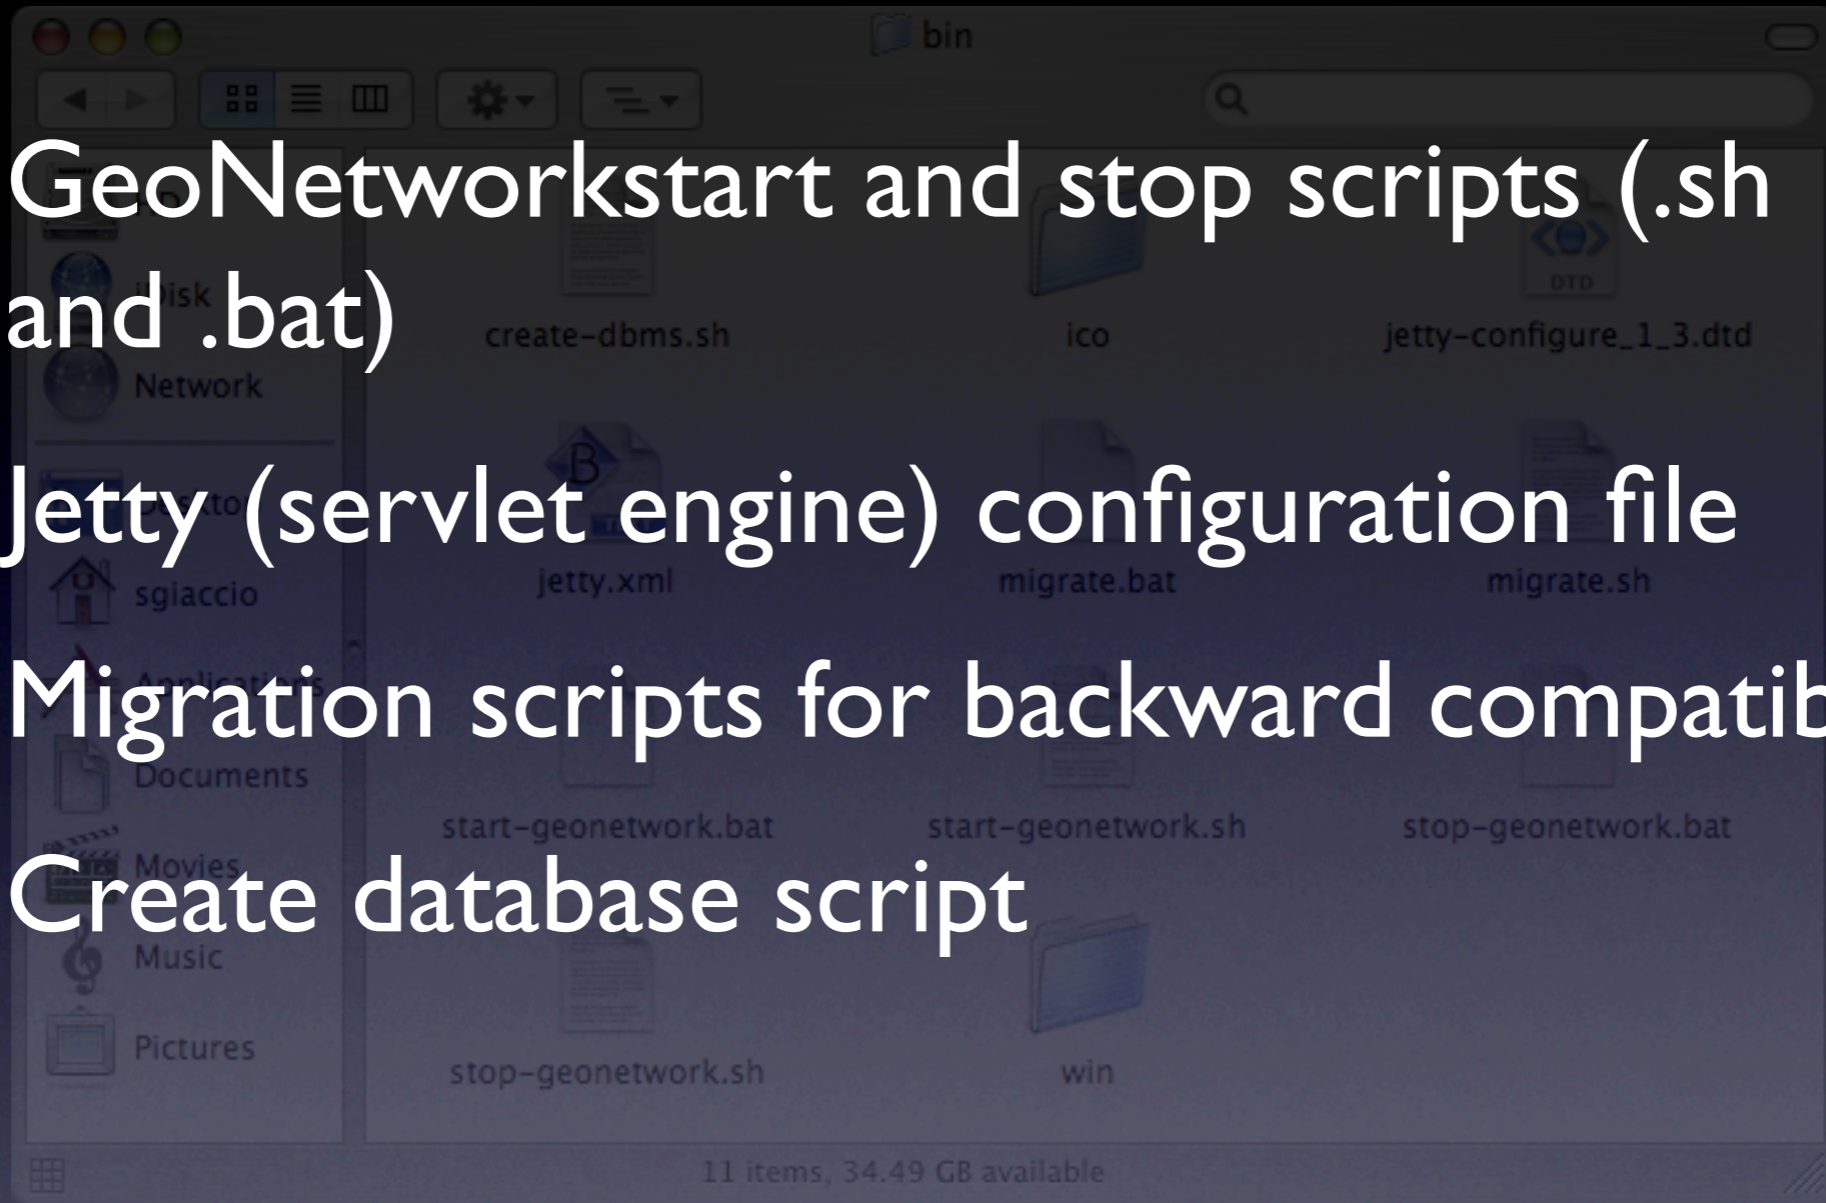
bin

GeoNetworkstart and stop scripts (.sh and .bat)

Jetty (servlet engine) configuration file

Migration scripts for backward compatib

Create database script

iDisk
Network
sgiaccio
Applications
Documents
Movies
Music
Pictures

create-dbms.sh
ico
DTD
jetty-configure_1_3.dtd
jetty.xml
migrate.bat
migrate.sh
start-geonetwork.bat
start-geonetwork.sh
stop-geonetwork.bat
stop-geonetwork.sh
win

11 items, 34.49 GB available